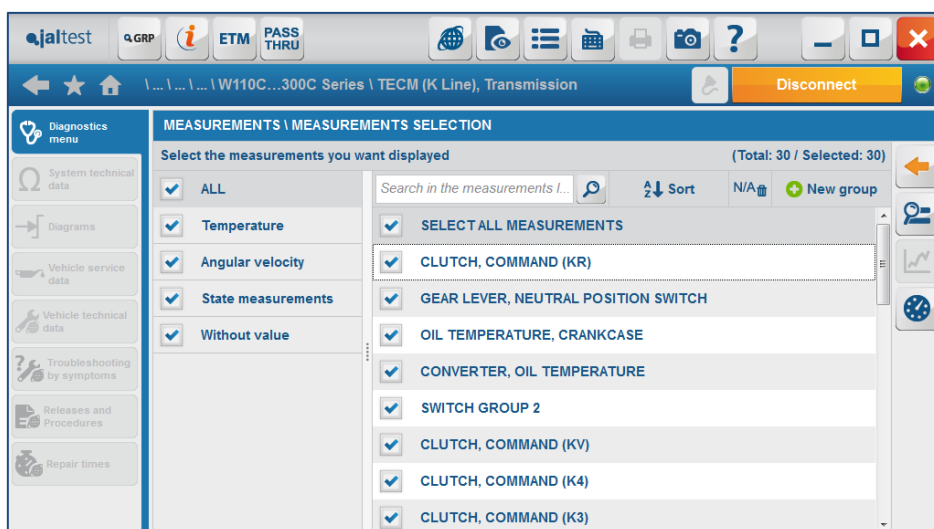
jaltest GRP ETM PASS THRU

\ ... \ ... \ ... \ W110C...300C Series \ TECM (K Line), Transmission

Disconnect

Diagnostics menu

System technical data

Diagrams

Vehicle service data

Vehicle technical data

Troubleshooting by symptoms

Releases and Procedures

Repair times

MEASUREMENTS \ MEASUREMENTS SELECTION

Select the measurements you want displayed

(Total: 30 / Selected: 30)

ALL

Temperature

Angular velocity

State measurements

Without value

Search in the measurements l...

Sort

N/A

New group

SELECT ALL MEASUREMENTS

CLUTCH, COMMAND (KR)

GEAR LEVER, NEUTRAL POSITION SWITCH

OIL TEMPERATURE, CRANKCASE

CONVERTER, OIL TEMPERATURE

SWITCH GROUP 2

CLUTCH, COMMAND (KV)

CLUTCH, COMMAND (K4)

CLUTCH, COMMAND (K3)